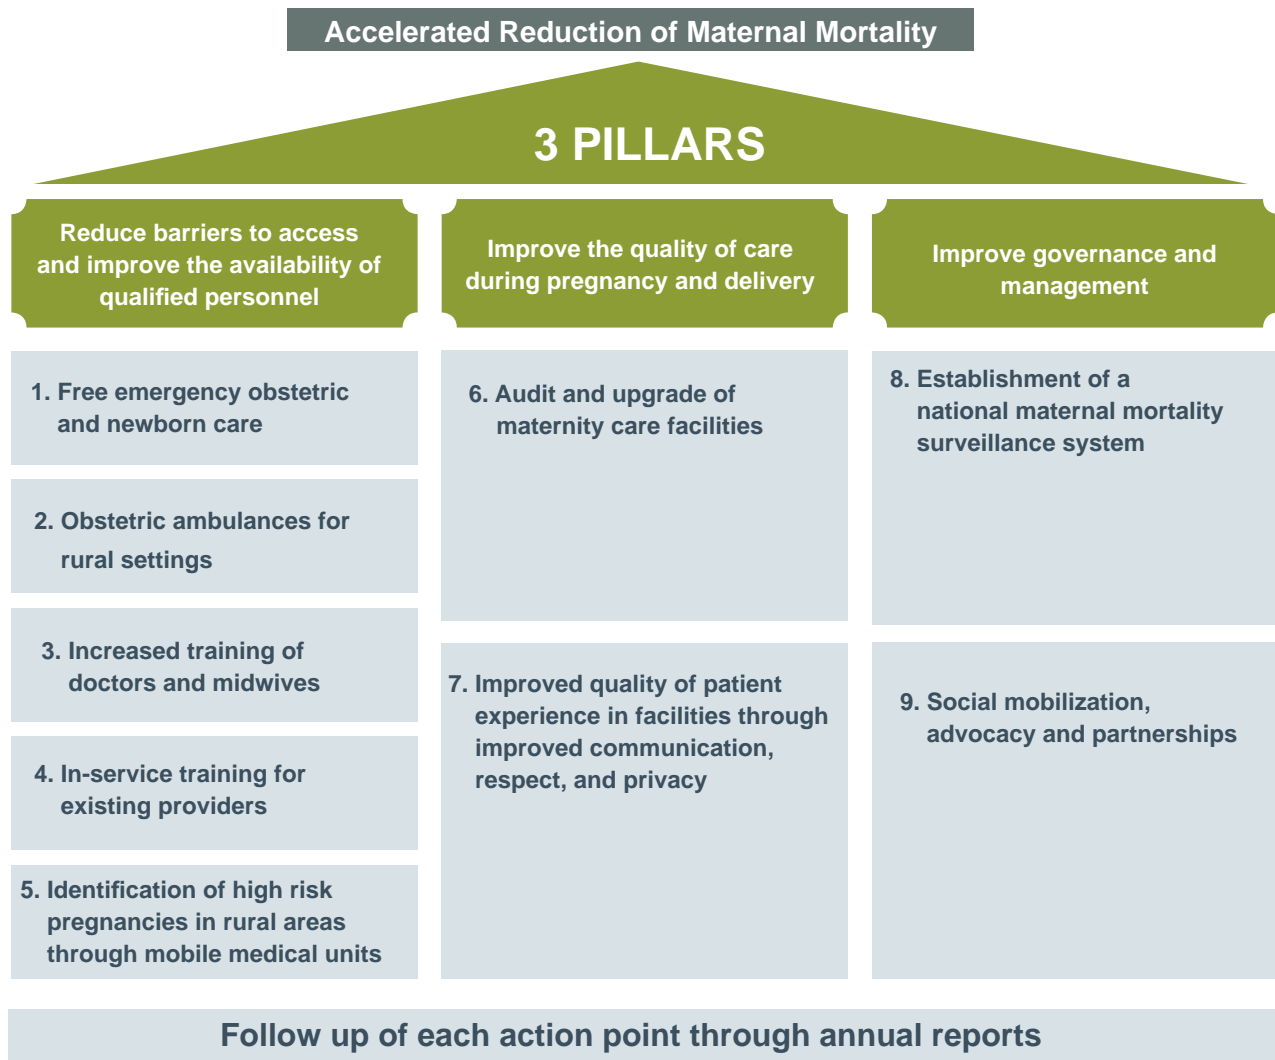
Accelerated Reduction of Maternal Mortality

3 PILLARS

Reduce barriers to access and improve the availability of qualified personnel

1. Free emergency obstetric and newborn care

2. Obstetric ambulances for rural settings

3. Increased training of doctors and midwives

4. In-service training for existing providers

5. Identification of high risk pregnancies in rural areas through mobile medical units

Improve the quality of care during pregnancy and delivery

6. Audit and upgrade of maternity care facilities

7. Improved quality of patient experience in facilities through improved communication, respect, and privacy

Improve governance and management

8. Establishment of a national maternal mortality surveillance system

9. Social mobilization, advocacy and partnerships

Follow up of each action point through annual reports